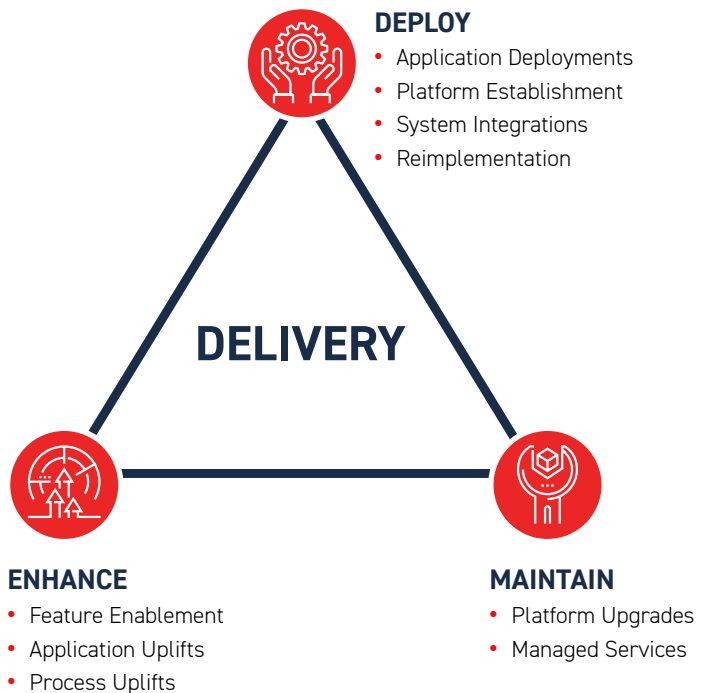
DEPLOY
- Application Deployments
- Platform Establishment
- System Integrations
- Reimplementation

DELIVERY

ENHANCE
- Feature Enablement
- Application Uplifts
- Process Uplifts

MAINTAIN
- Platform Upgrades
- Managed Services